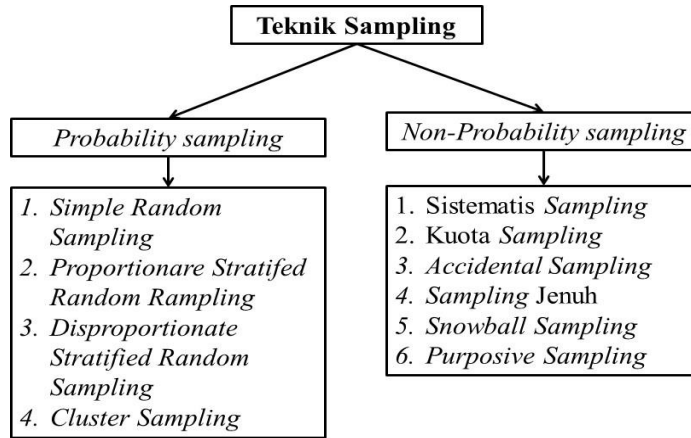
Teknik Sampling

Probability sampling

1. Simple Random Sampling
2. Proportionare Stratifed Random Rampling
3. Disproportionate Stratified Random Sampling
4. Cluster Sampling

Non-Probability sampling

1. Sistematis Sampling
2. Kuota Sampling
3. Accidental Sampling
4. Sampling Jenuh
5. Snowball Sampling
6. Purposive Sampling